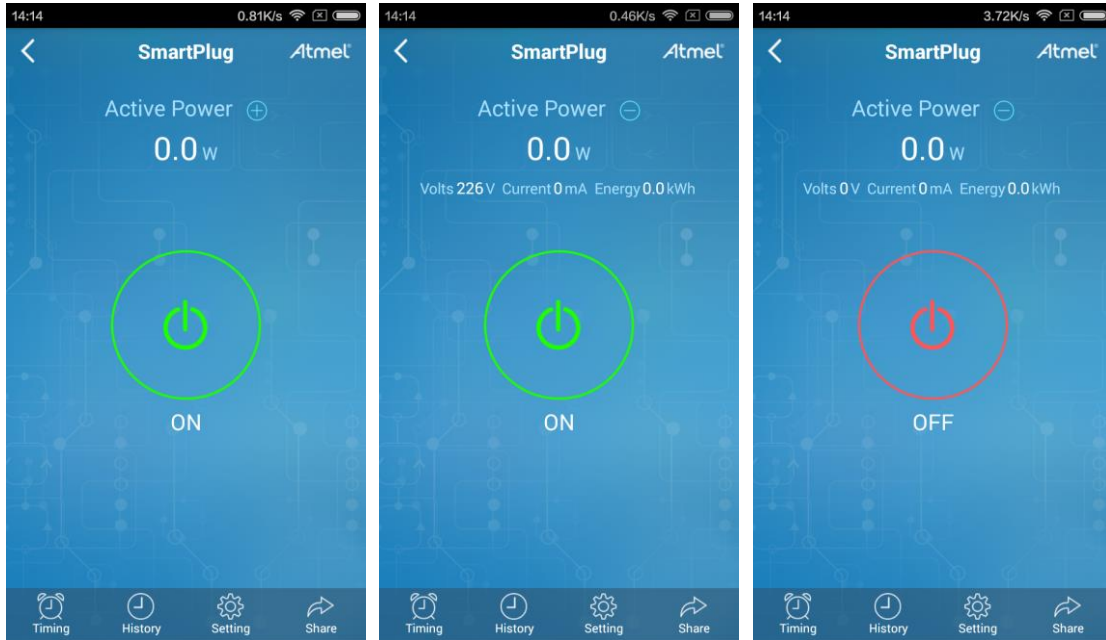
14:14 0.81K/s

SmartPlug Atmel

Active Power

0.0 W

ON

Timing History Setting Share

14:14 0.46K/s

SmartPlug Atmel

Active Power

0.0 W

Volts 226 V Current 0 mA Energy 0.0 kWh

ON

Timing History Setting Share

14:14 3.72K/s

SmartPlug Atmel

Active Power

0.0 W

Volts 0 V Current 0 mA Energy 0.0 kWh

OFF

Timing History Setting Share